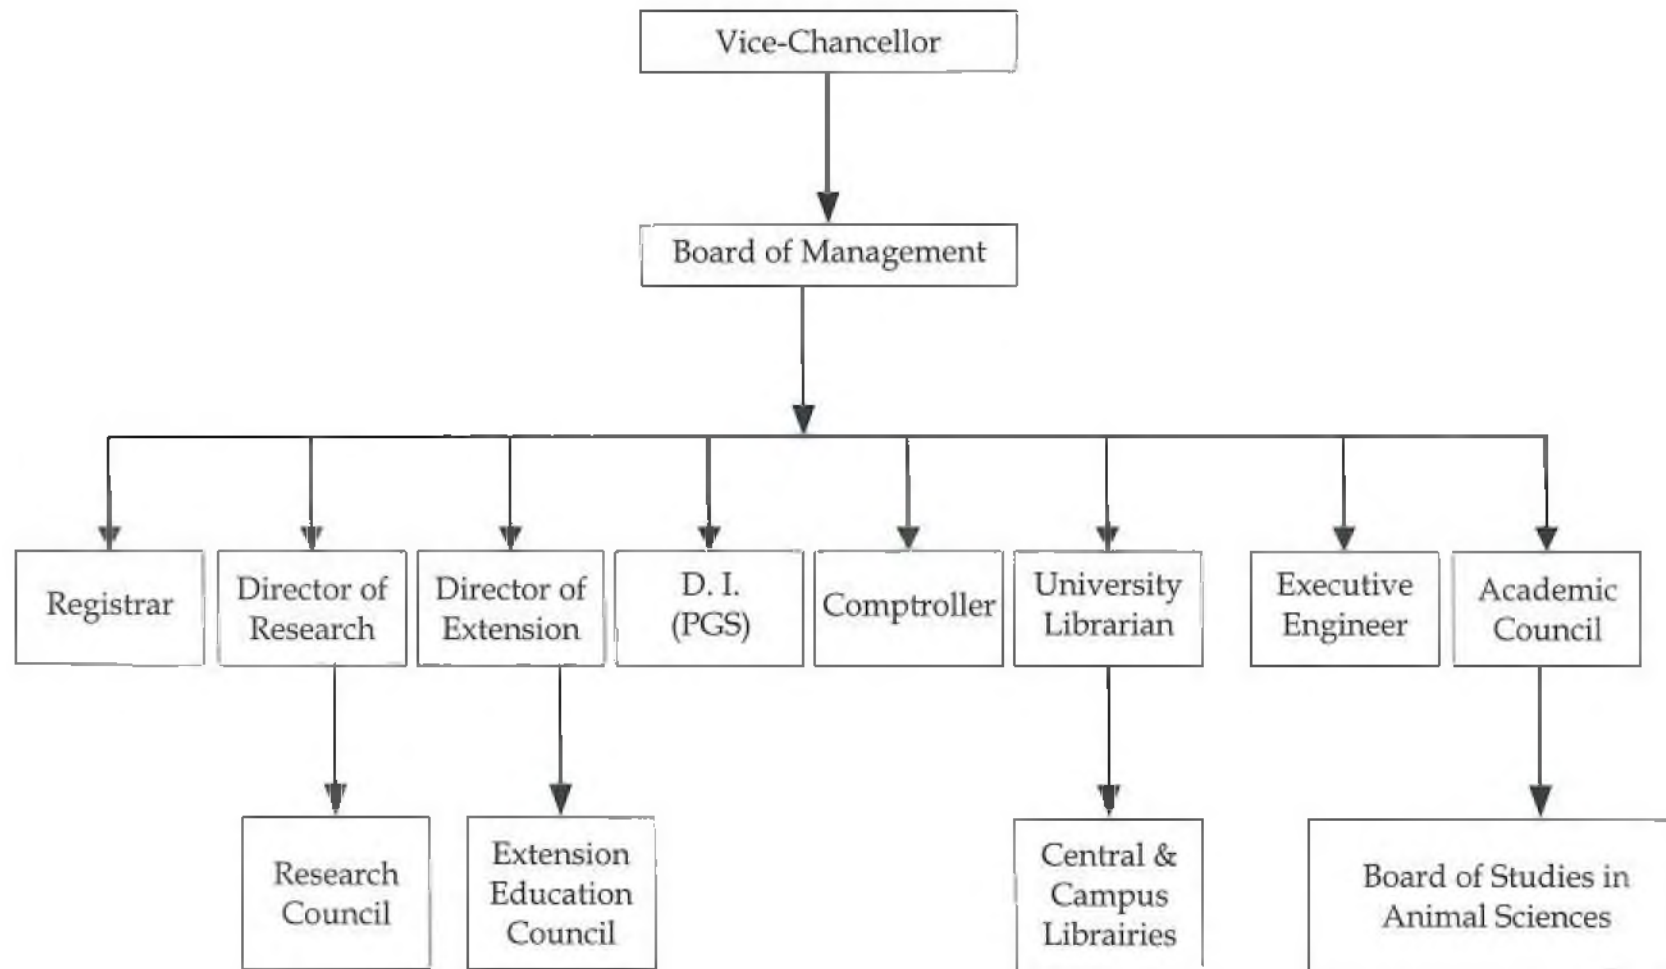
Vice-Chancellor

Board of Management

Registrar

Director of Research

Director of Extension

D. I. (PGS)

Comptroller

University Librarian

Executive Engineer

Academic Council

Research Council

Extension Education Council

Central & Campus Librairies

Board of Studies in Animal Sciences